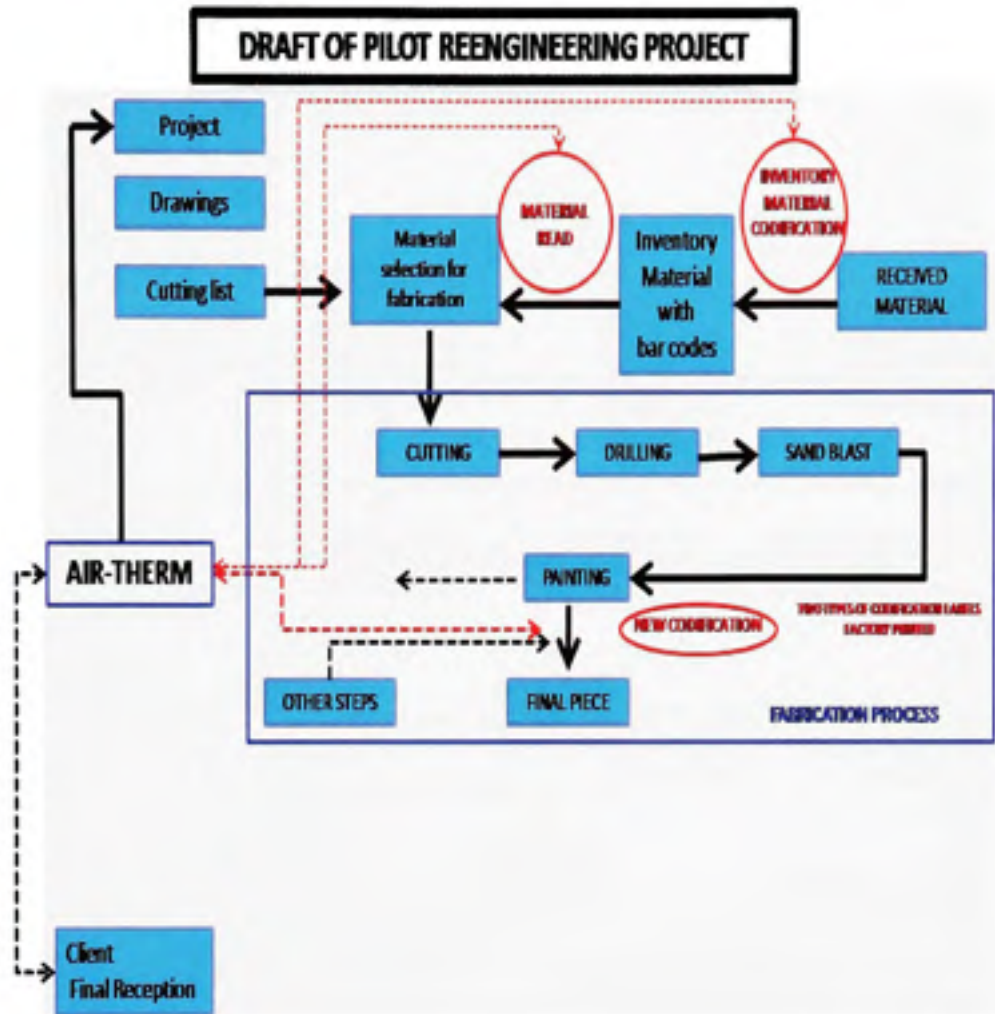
DRAFT OF PILOT REENGINEERING PROJECT

Project

Drawings

Cutting list

Material selection for fabrication

MATERIAL READ

Inventory Material with bar codes

INVENTORY MATERIAL CODIFICATION

RECEIVED MATERIAL

CUTTING

DRILLING

SAND BLAST

AIR-THERM

PAINTING

NEW CODIFICATION

TWO TYPES OF CODIFICATION LABELS FACTORY PRINTED

OTHER STEPS

FINAL PIECE

FABRICATION PROCESS

Client Final Reception